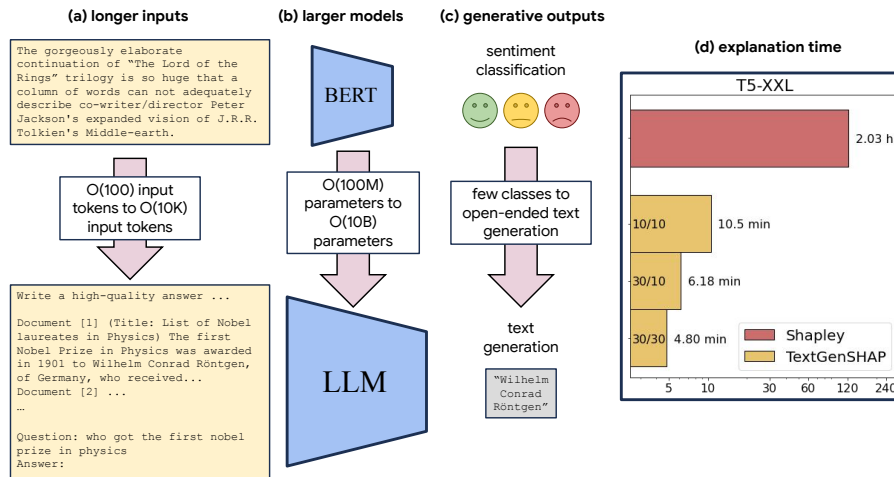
(a) longer inputs

The gorgeously elaborate continuation of "The Lord of the Rings" trilogy is so huge that a column of words can not adequately describe co-writer/director Peter Jackson's expanded vision of J.R.R. Tolkien's Middle-earth.

O(100) input tokens to O(10K) input tokens

Write a high-quality answer ...

Document [1] (Title: List of Nobel laureates in Physics) The first Nobel Prize in Physics was awarded in 1901 to Wilhelm Conrad Röntgen, of Germany, who received...
Document [2] ...
…

Question: who got the first nobel prize in physics
Answer:

(b) larger models

BERT

O(100M) parameters to O(10B) parameters

LLM

(c) generative outputs

sentiment classification

few classes to open-ended text generation

text generation

"Wilhelm Conrad Röntgen"

(d) explanation time

T5-XXL

2.03 h

10/10 10.5 min

30/10 6.18 min

30/30 4.80 min

Shapley
TextGenSHAP

5 10 30 60 120 240